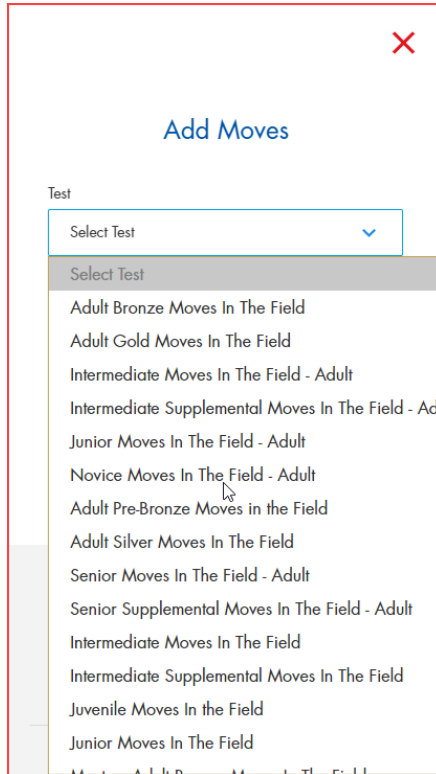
Add Moves

Test

Select Test

Select Test
Adult Bronze Moves In The Field
Adult Gold Moves In The Field
Intermediate Moves In The Field - Adult
Intermediate Supplemental Moves In The Field - Ad
Junior Moves In The Field - Adult
Novice Moves In The Field - Adult
Adult Pre-Bronze Moves in the Field
Adult Silver Moves In The Field
Senior Moves In The Field - Adult
Senior Supplemental Moves In The Field - Adult
Intermediate Moves In The Field
Intermediate Supplemental Moves In The Field
Juvenile Moves In the Field
Junior Moves In The Field
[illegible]